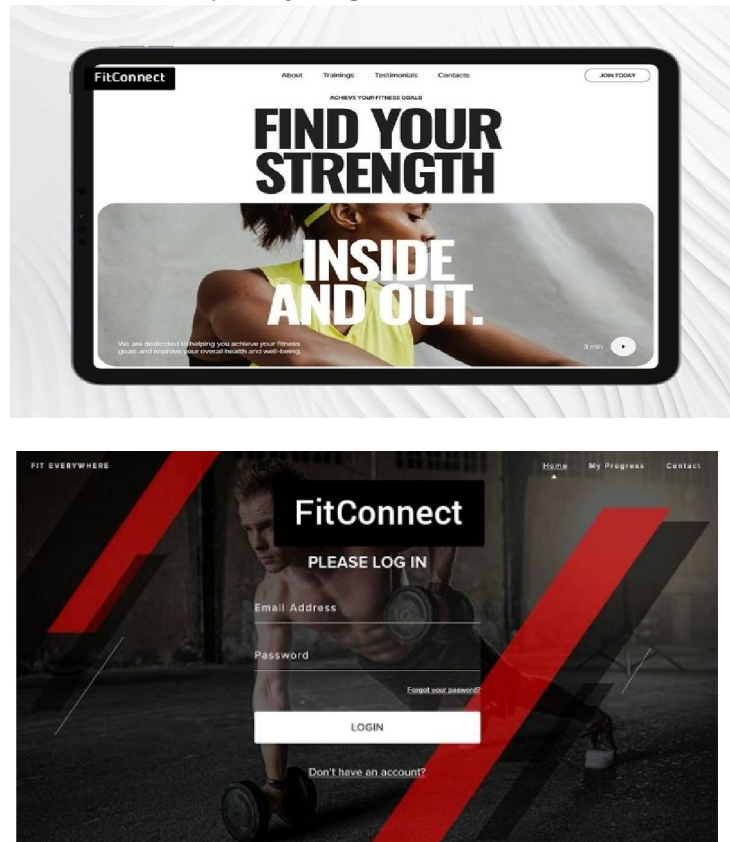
FitConnect

About Trainings Testimonials Contacts

JOIN TODAY

ACHIEVE YOUR FITNESS GOALS

FIND YOUR STRENGTH

INSIDE AND OUT.

We are dedicated to helping you achieve your fitness goals and improve your overall health and well-being.

3 min

FIT EVERYWHERE

Home My Progress Contact

FitConnect

PLEASE LOG IN

Email Address

Password

Forgot your password?

LOGIN

Don't have an account?